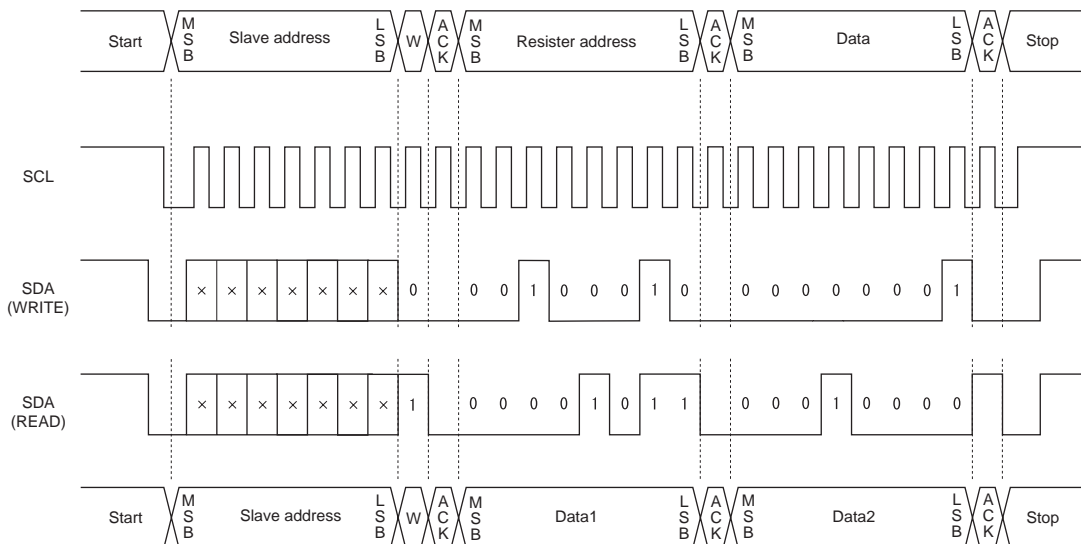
Start | M S B | Slave address | L S B | W | A C K | M S B | Resister address | L S B | A C K | M S B | Data | L S B | A C K | Stop

SCL

SDA (WRITE)
× × × × × × × 0 0 0 1 0 0 0 1 0 0 0 0 0 0 0 0 1

SDA (READ)
× × × × × × × 1 0 0 0 0 1 0 1 1 0 0 0 1 0 0 0 0

Start | M S B | Slave address | L S B | W | A C K | M S B | Data1 | L S B | A C K | M S B | Data2 | L S B | A C K | Stop